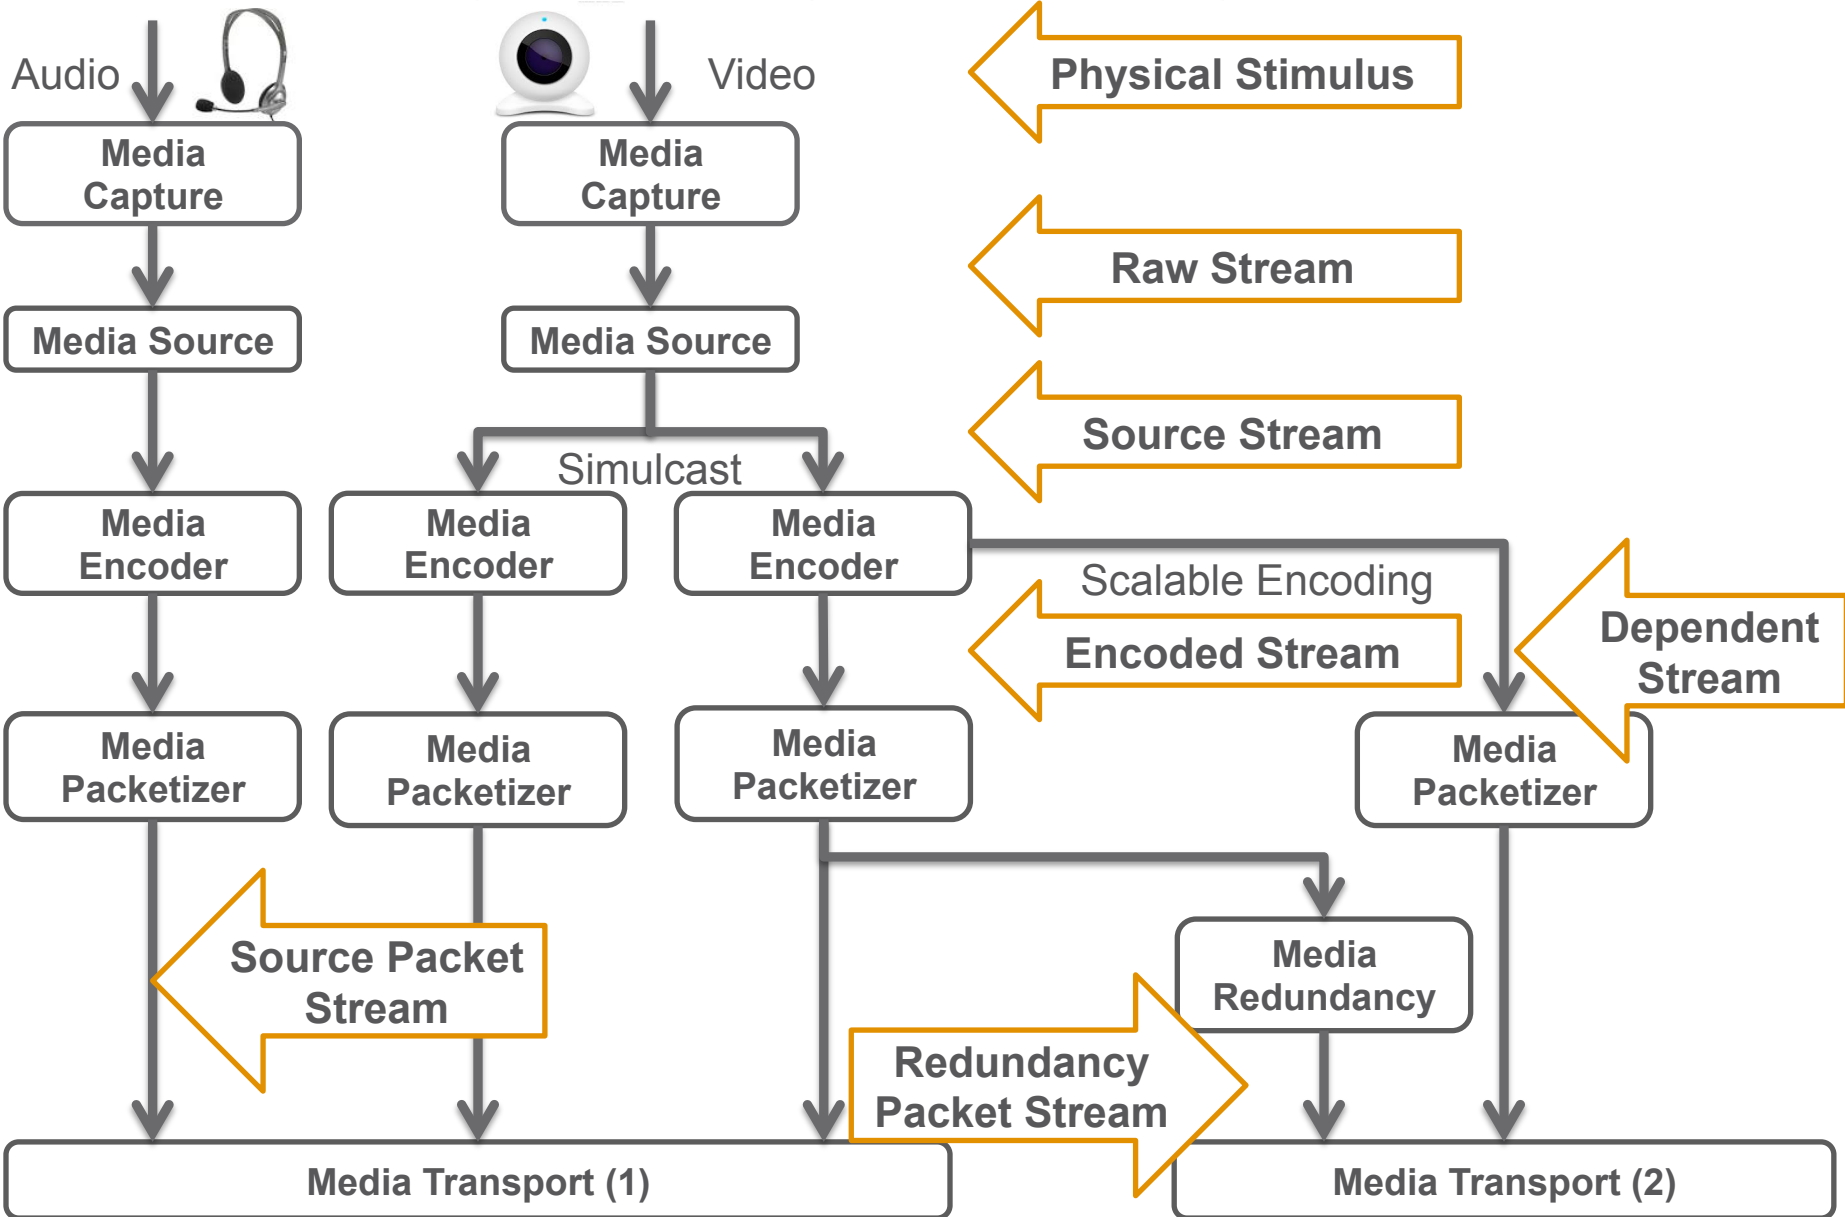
Audio

Video

Physical Stimulus

Media Capture

Media Capture

Raw Stream

Media Source

Media Source

Source Stream

Simulcast

Media Encoder

Media Encoder

Media Encoder

Scalable Encoding

Encoded Stream

Dependent Stream

Media Packetizer

Media Packetizer

Media Packetizer

Media Packetizer

Source Packet Stream

Media Redundancy

Redundancy Packet Stream

Media Transport (1)

Media Transport (2)